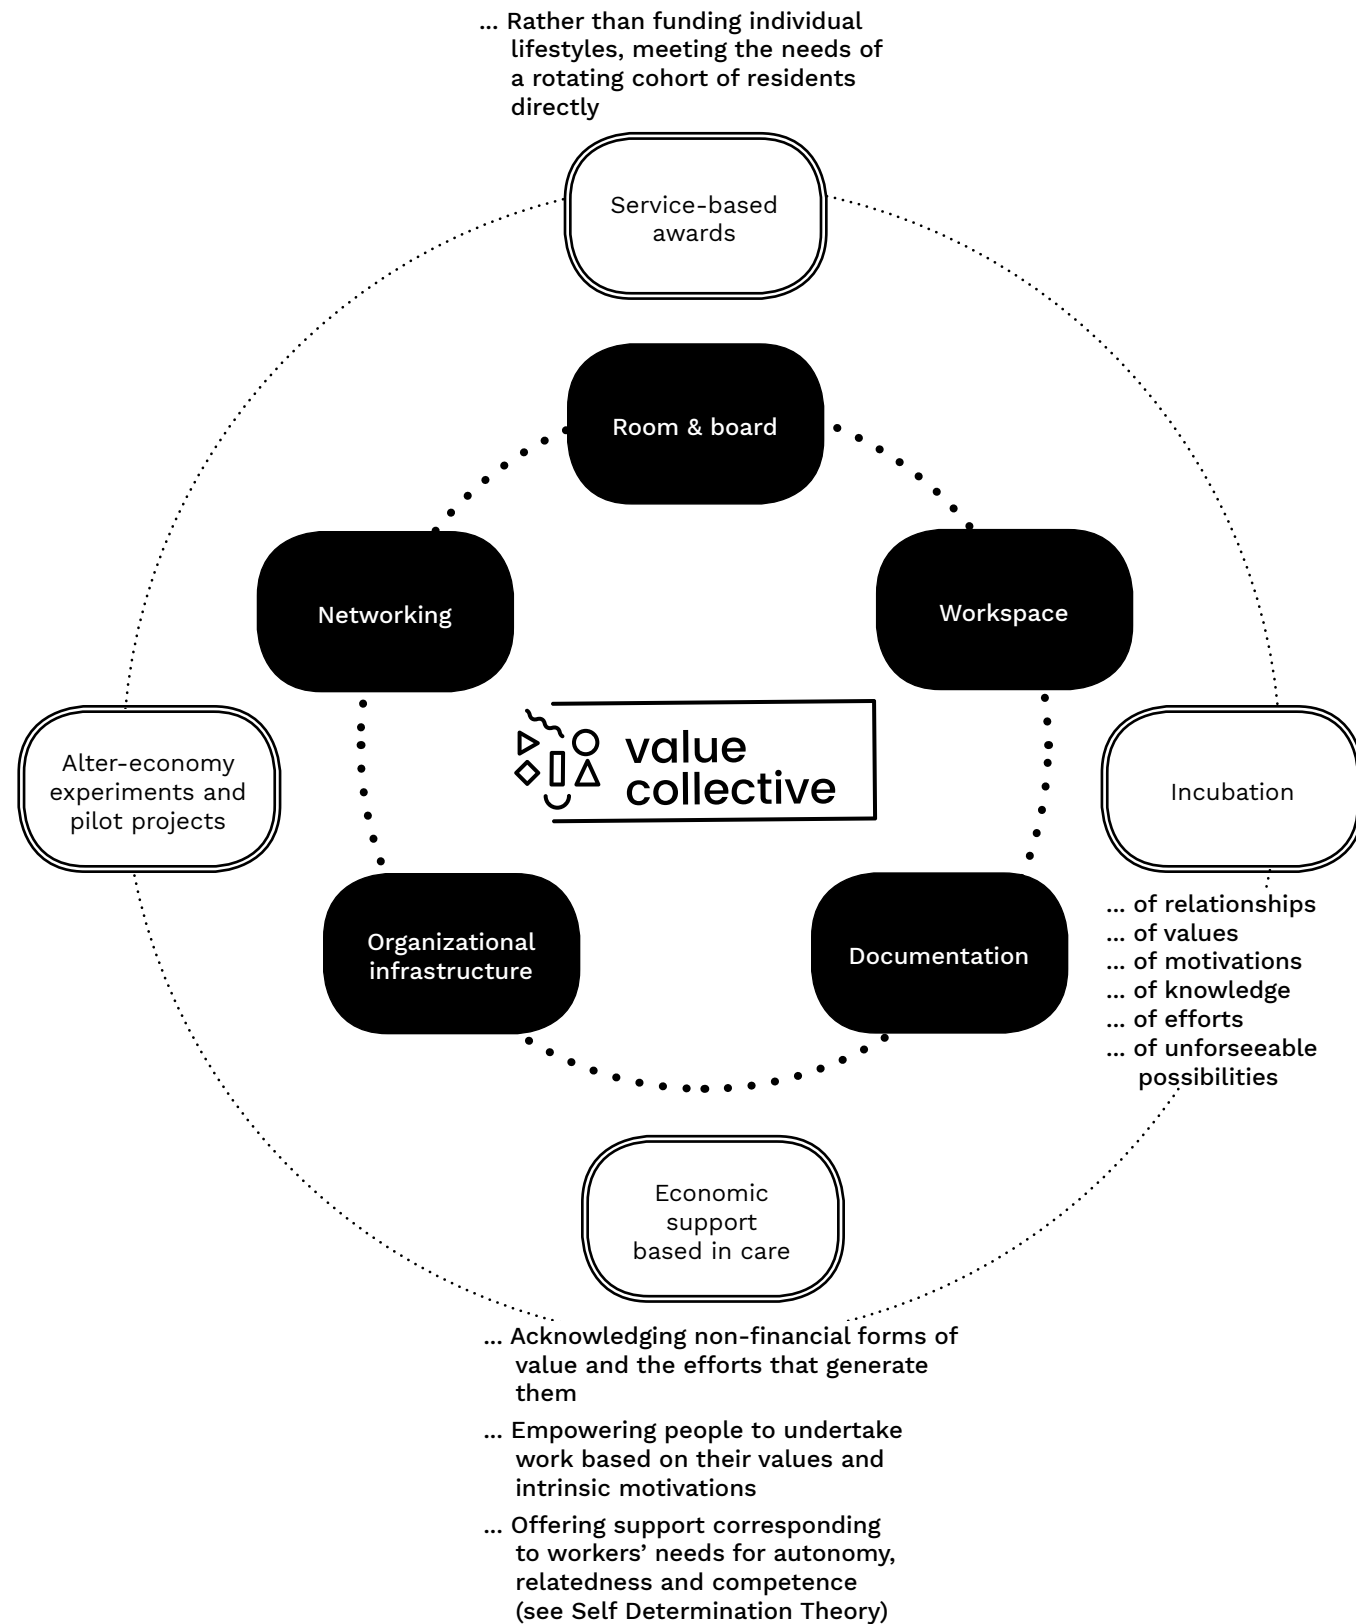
... Rather than funding individual lifestyles, meeting the needs of a rotating cohort of residents directly

Service-based awards

Room & board

Networking

Workspace

value collective

Alter-economy experiments and pilot projects

Incubation

... of relationships
... of values
... of motivations
... of knowledge
... of efforts
... of unforseeable possibilities

Organizational infrastructure

Documentation

Economic support based in care

... Acknowledging non-financial forms of value and the efforts that generate them

... Empowering people to undertake work based on their values and intrinsic motivations

... Offering support corresponding to workers' needs for autonomy, relatedness and competence (see Self Determination Theory)